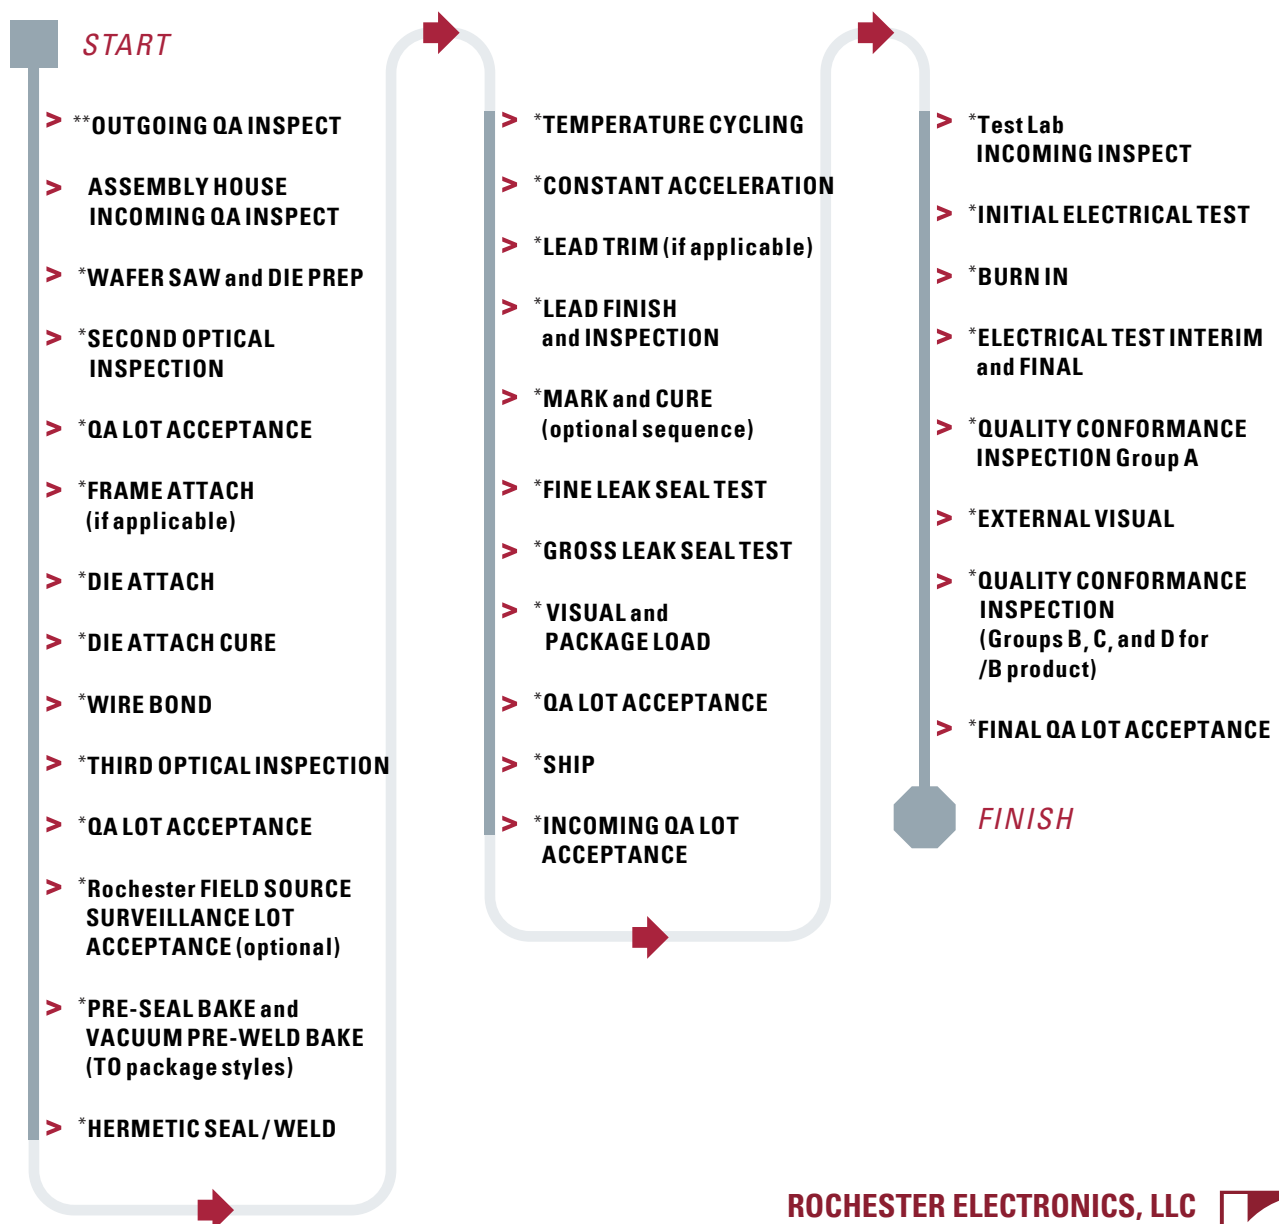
START

> **OUTGOING QA INSPECT

> ASSEMBLY HOUSE INCOMING QA INSPECT

> *WAFER SAW and DIE PREP

> *SECOND OPTICAL INSPECTION

> *QA LOT ACCEPTANCE

> *FRAME ATTACH (if applicable)

> *DIE ATTACH

> *DIE ATTACH CURE

> *WIRE BOND

> *THIRD OPTICAL INSPECTION

> *QA LOT ACCEPTANCE

> *Rochester FIELD SOURCE SURVEILLANCE LOT ACCEPTANCE (optional)

> *PRE-SEAL BAKE and VACUUM PRE-WELD BAKE (TO package styles)

> *HERMETIC SEAL / WELD

> *TEMPERATURE CYCLING

> *CONSTANT ACCELERATION

> *LEAD TRIM (if applicable)

> *LEAD FINISH and INSPECTION

> *MARK and CURE (optional sequence)

> *FINE LEAK SEAL TEST

> *GROSS LEAK SEAL TEST

> * VISUAL and PACKAGE LOAD

> *QA LOT ACCEPTANCE

> *SHIP

> *INCOMING QA LOT ACCEPTANCE

> *Test Lab INCOMING INSPECT

> *INITIAL ELECTRICAL TEST

> *BURN IN

> *ELECTRICAL TEST INTERIM and FINAL

> *QUALITY CONFORMANCE INSPECTION Group A

> *EXTERNAL VISUAL

> *QUALITY CONFORMANCE INSPECTION (Groups B, C, and D for /B product)

> *FINAL QA LOT ACCEPTANCE

FINISH

ROCHESTER ELECTRONICS, LLC